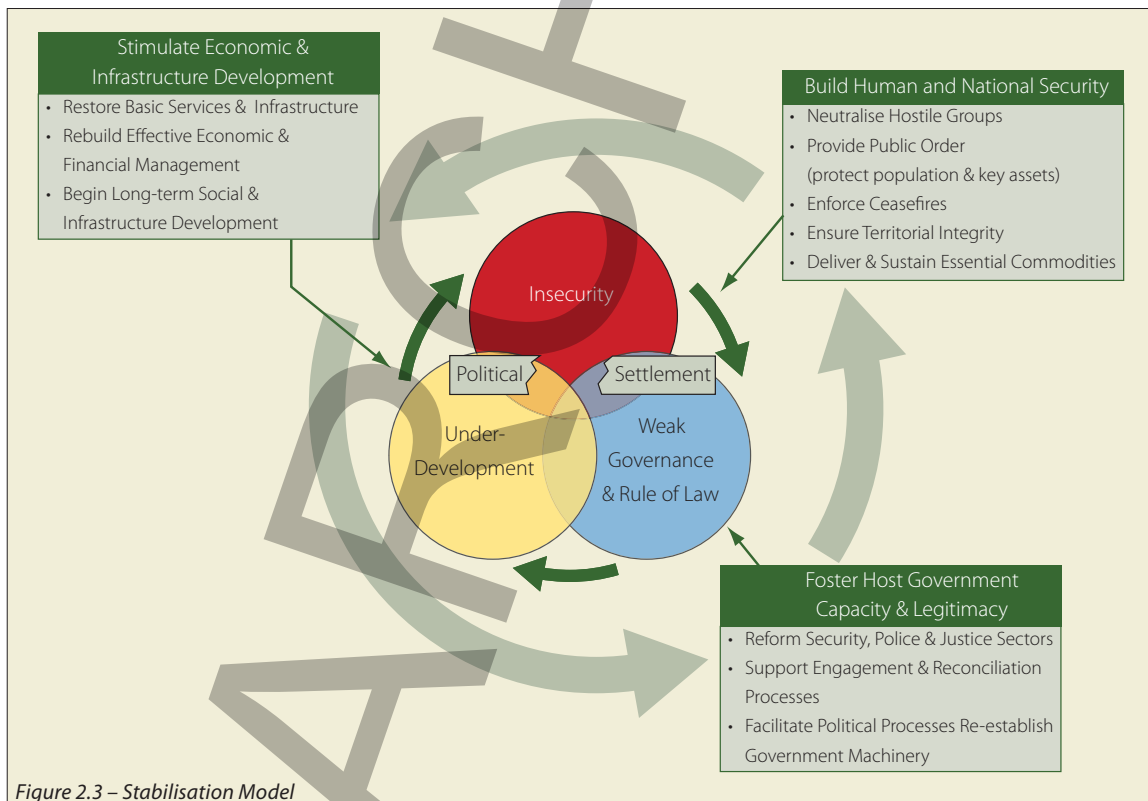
Stimulate Economic & Infrastructure Development

- Restore Basic Services & Infrastructure
- Rebuild Effective Economic & Financial Management
- Begin Long-term Social & Infrastructure Development

Build Human and National Security

- Neutralise Hostile Groups
- Provide Public Order (protect population & key assets)
- Enforce Ceasefires
- Ensure Territorial Integrity
- Deliver & Sustain Essential Commodities

Insecurity

Political

Settlement

Under-Development

Weak Governance & Rule of Law

Foster Host Government Capacity & Legitimacy

- Reform Security, Police & Justice Sectors
- Support Engagement & Reconciliation Processes
- Facilitate Political Processes Re-establish Government Machinery

Figure 2.3 – Stabilisation Model

DRAFT